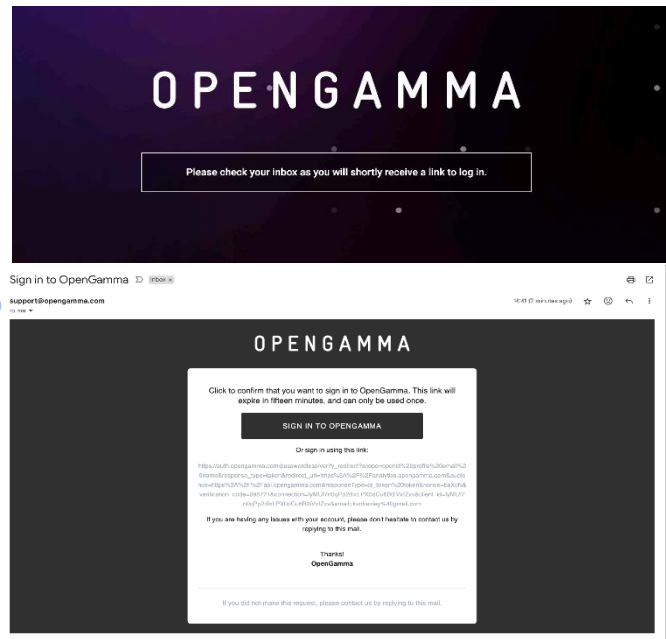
OPENGAMMA

Please check your inbox as you will shortly receive a link to log in.

Sign in to OpenGamma Inbox ×

support@opengamma.com
to me

16:41 (0 minutes ago)

OPENGAMMA

Click to confirm that you want to sign in to OpenGamma. This link will expire in fifteen minutes, and can only be used once.

SIGN IN TO OPENGAMMA

Or sign in using this link:

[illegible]

If you are having any issues with your account, please don't hesitate to contact us by replying to this mail.

Thanks!
OpenGamma

If you did not make this request, please contact us by replying to this mail.